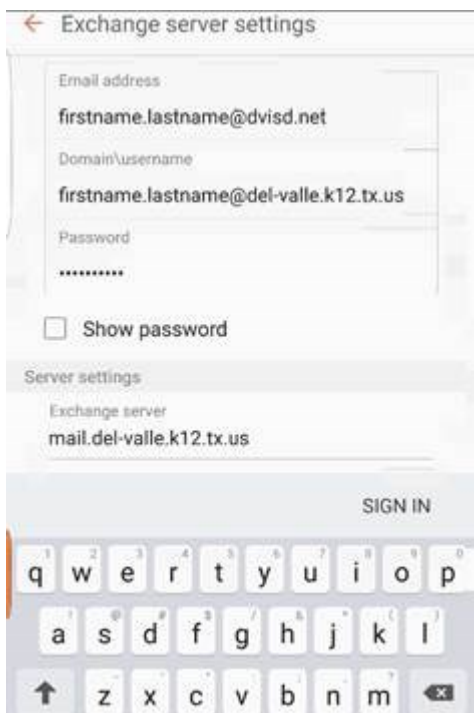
← Exchange server settings

Email address

firstname.lastname@dvisd.net

Domain\username

firstname.lastname@del-valle.k12.tx.us

Password

••••••••••

Show password

Server settings

Exchange server

mail.del-valle.k12.tx.us

SIGN IN

q w e r t y u i o p

a s d f g h j k l

z x c v b n m